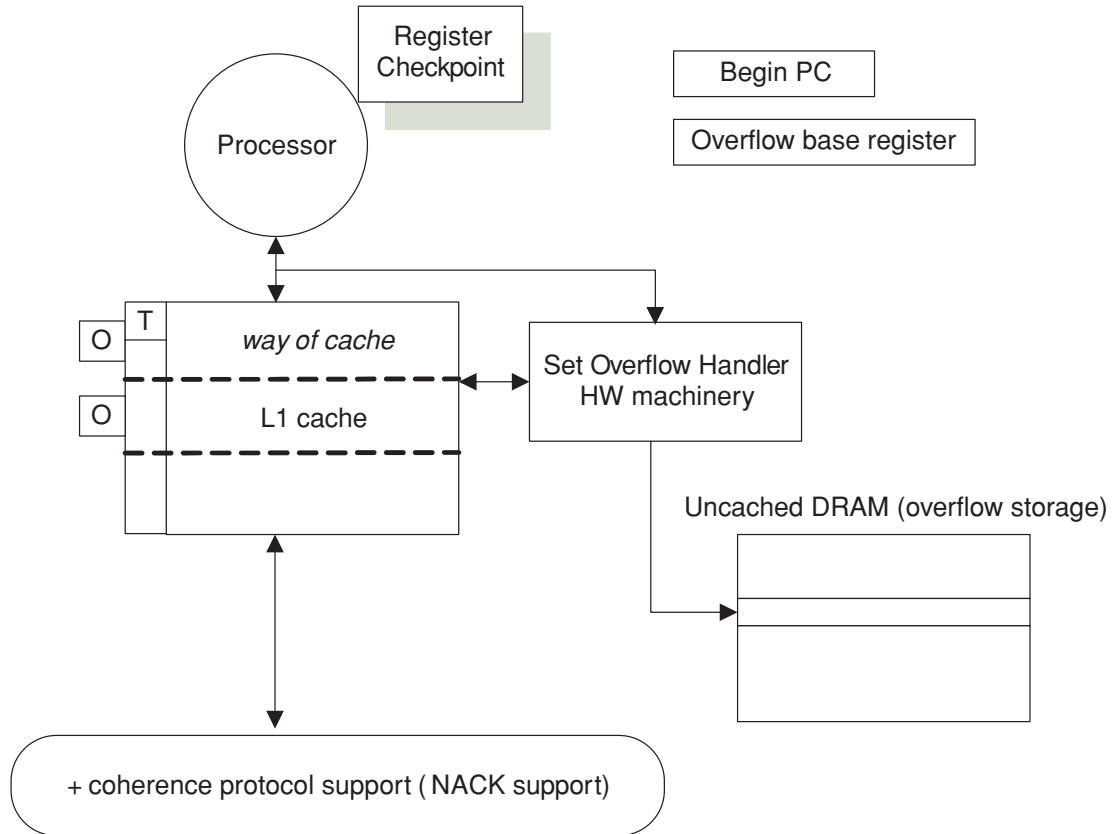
Register Checkpoint

Begin PC

Overflow base register

Processor

O

T

way of cache

O

L1 cache

Set Overflow Handler HW machinery

Uncached DRAM (overflow storage)

+ coherence protocol support ( NACK support)